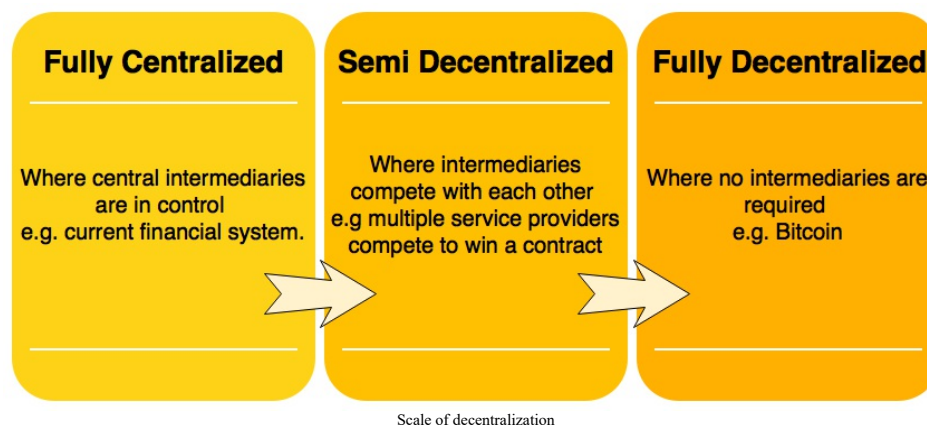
Fully Centralized

Where central intermediaries are in control e.g. current financial system.

Semi Decentralized

Where intermediaries compete with each other e.g multiple service providers compete to win a contract

Fully Decentralized

Where no intermediaries are required e.g. Bitcoin

Scale of decentralization